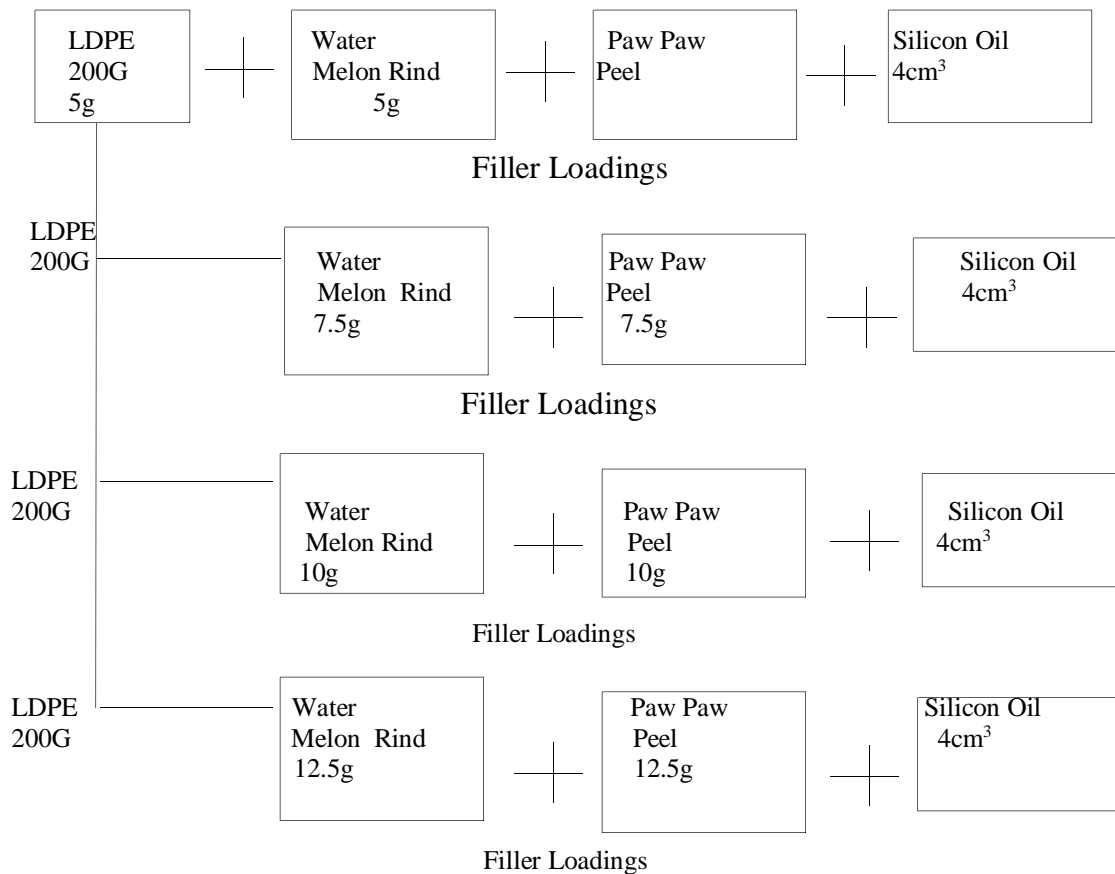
LDPE
200G
5g

Water
Melon Rind
5g

Paw Paw
Peel

Silicon Oil
$4cm^3$

Filler Loadings

LDPE
200G

Water
Melon Rind
7.5g

Paw Paw
Peel
7.5g

Silicon Oil
$4cm^3$

Filler Loadings

LDPE
200G

Water
Melon Rind
10g

Paw Paw
Peel
10g

Silicon Oil
$4cm^3$

Filler Loadings

LDPE
200G

Water
Melon Rind
12.5g

Paw Paw
Peel
12.5g

Silicon Oil
$4cm^3$

Filler Loadings